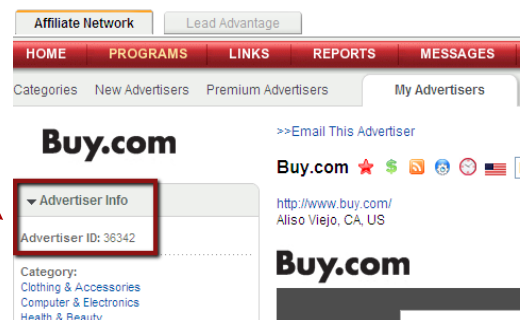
Affiliate Network
Lead Advantage
HOME
PROGRAMS
LINKS
REPORTS
MESSAGES
Categories
New Advertisers
Premium Advertisers
My Advertisers
Buy.com
>>Email This Advertiser
Buy.com
Advertiser Info
Advertiser ID: 36342
http://www.buy.com/
Aliso Viejo, CA, US
Category:
Clothing & Accessories
Computer & Electronics
Health & Beauty
Buy.com